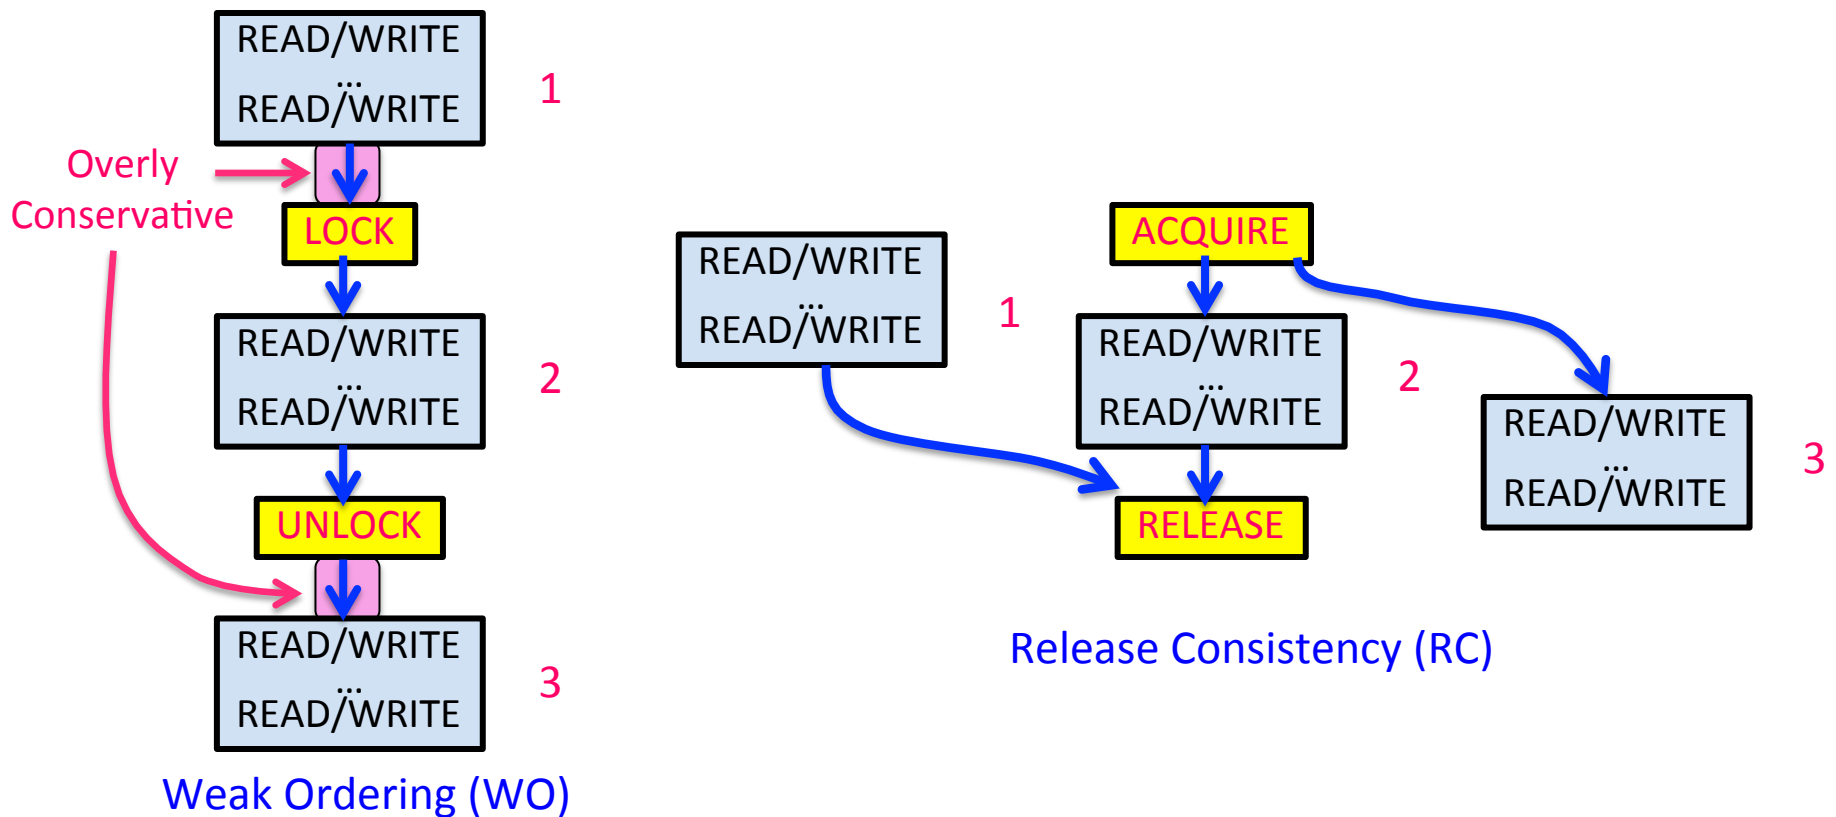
READ/WRITE
...
READ/WRITE

1

Overly Conservative

LOCK

READ/WRITE
...
READ/WRITE

2

UNLOCK

READ/WRITE
...
READ/WRITE

3

Weak Ordering (WO)

READ/WRITE
...
READ/WRITE

1

ACQUIRE

READ/WRITE
...
READ/WRITE

2

RELEASE

READ/WRITE
...
READ/WRITE

3

Release Consistency (RC)